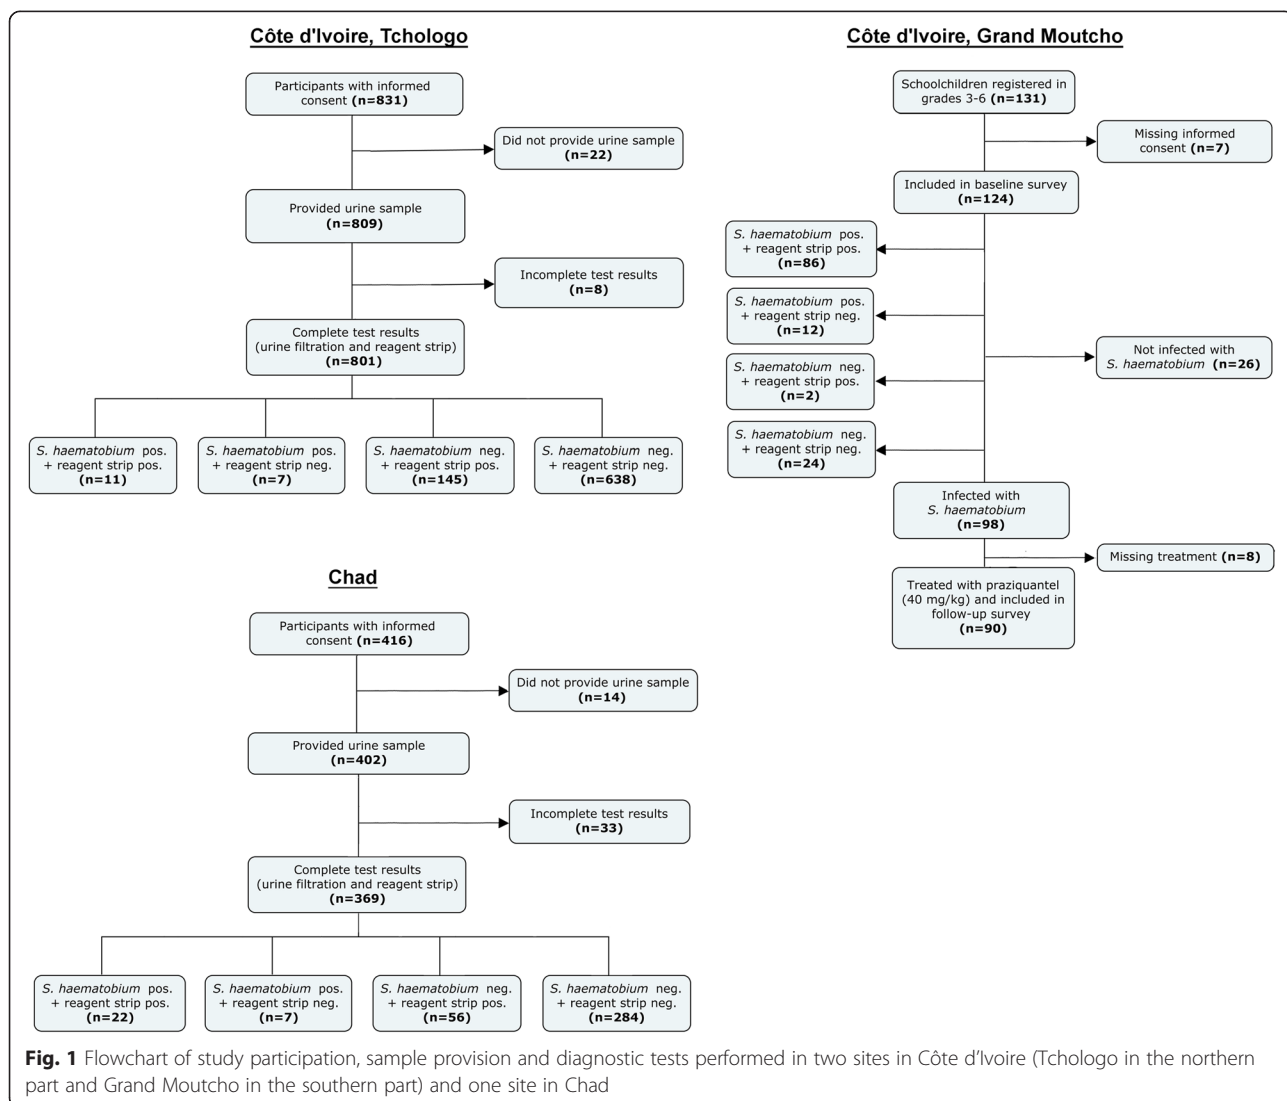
Côte d'Ivoire, Tchologo

Participants with informed consent (n=831)

Did not provide urine sample (n=22)

Provided urine sample (n=809)

Incomplete test results (n=8)

Complete test results (urine filtration and reagent strip) (n=801)

S. haematobium pos. + reagent strip pos. (n=11)

S. haematobium pos. + reagent strip neg. (n=7)

S. haematobium neg. + reagent strip pos. (n=145)

S. haematobium neg. + reagent strip neg. (n=638)

Côte d'Ivoire, Grand Moutcho

Schoolchildren registered in grades 3-6 (n=131)

Missing informed consent (n=7)

Included in baseline survey (n=124)

S. haematobium pos. + reagent strip pos. (n=86)

S. haematobium pos. + reagent strip neg. (n=12)

S. haematobium neg. + reagent strip pos. (n=2)

S. haematobium neg. + reagent strip neg. (n=24)

Not infected with S. haematobium (n=26)

Infected with S. haematobium (n=98)

Missing treatment (n=8)

Treated with praziquantel (40 mg/kg) and included in follow-up survey (n=90)

Chad

Participants with informed consent (n=416)

Did not provide urine sample (n=14)

Provided urine sample (n=402)

Incomplete test results (n=33)

Complete test results (urine filtration and reagent strip) (n=369)

S. haematobium pos. + reagent strip pos. (n=22)

S. haematobium pos. + reagent strip neg. (n=7)

S. haematobium neg. + reagent strip pos. (n=56)

S. haematobium neg. + reagent strip neg. (n=284)

Fig. 1 Flowchart of study participation, sample provision and diagnostic tests performed in two sites in Côte d'Ivoire (Tchologo in the northern part and Grand Moutcho in the southern part) and one site in Chad